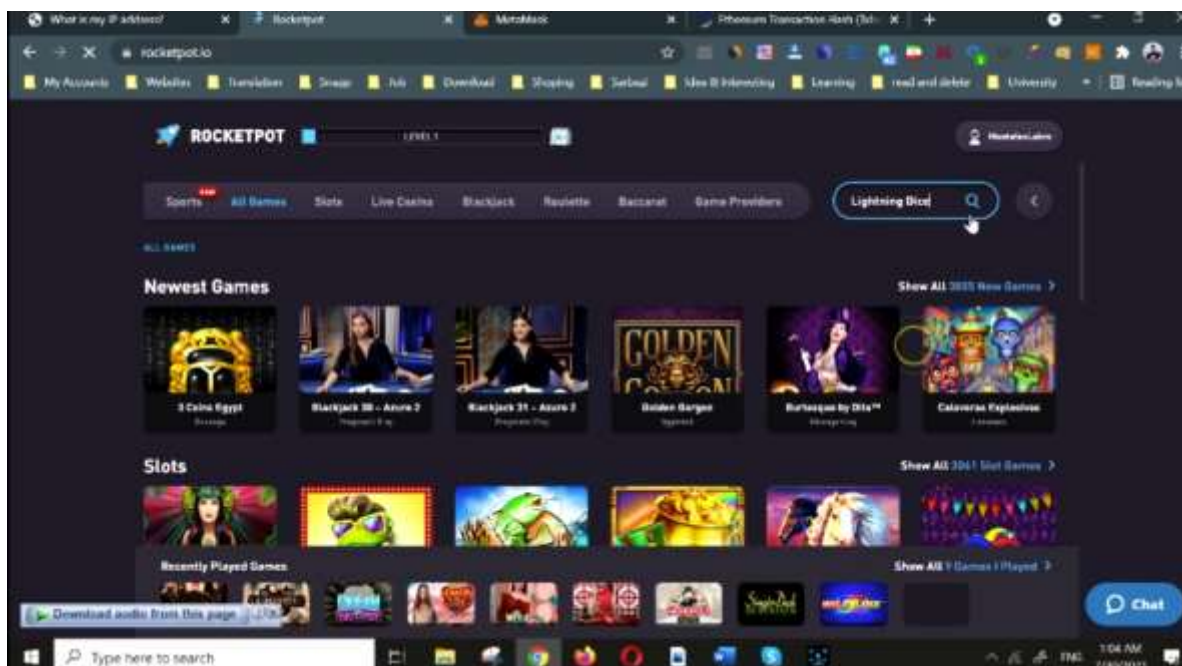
What is my IP address? | Rocketpot | MetaMask | Ethereum Transaction Hash (Txh

rocketpot.io

My Accounts | Websites | Translation | Snapp | Job | Download | Shopping | Sarbazi | Idea & Interesting | Learning | read and delete | University | Reading list

ROCKETPOT LEVEL 1

MostafaeLabro

Sports NEW | All Games | Slots | Live Casino | Blackjack | Roulette | Baccarat | Game Providers

Lightning Dice

ALL GAMES

Newest Games

Show All 3035 New Games >

3 Coins Egypt
Booongo

Blackjack 30 - Azure 2
Pragmatic Play

Blackjack 31 - Azure 3
Pragmatic Play

Golden Burgers
Spinomenal

Burlesque by Dita™
iSoftBet

Calaveras Explosivas
3 Oaks

Slots

Show All 3061 Slot Games >

Recently Played Games

Show All 9 Games I Played >

Download audio from this page

Chat

Type here to search

ENG 1:04 AM